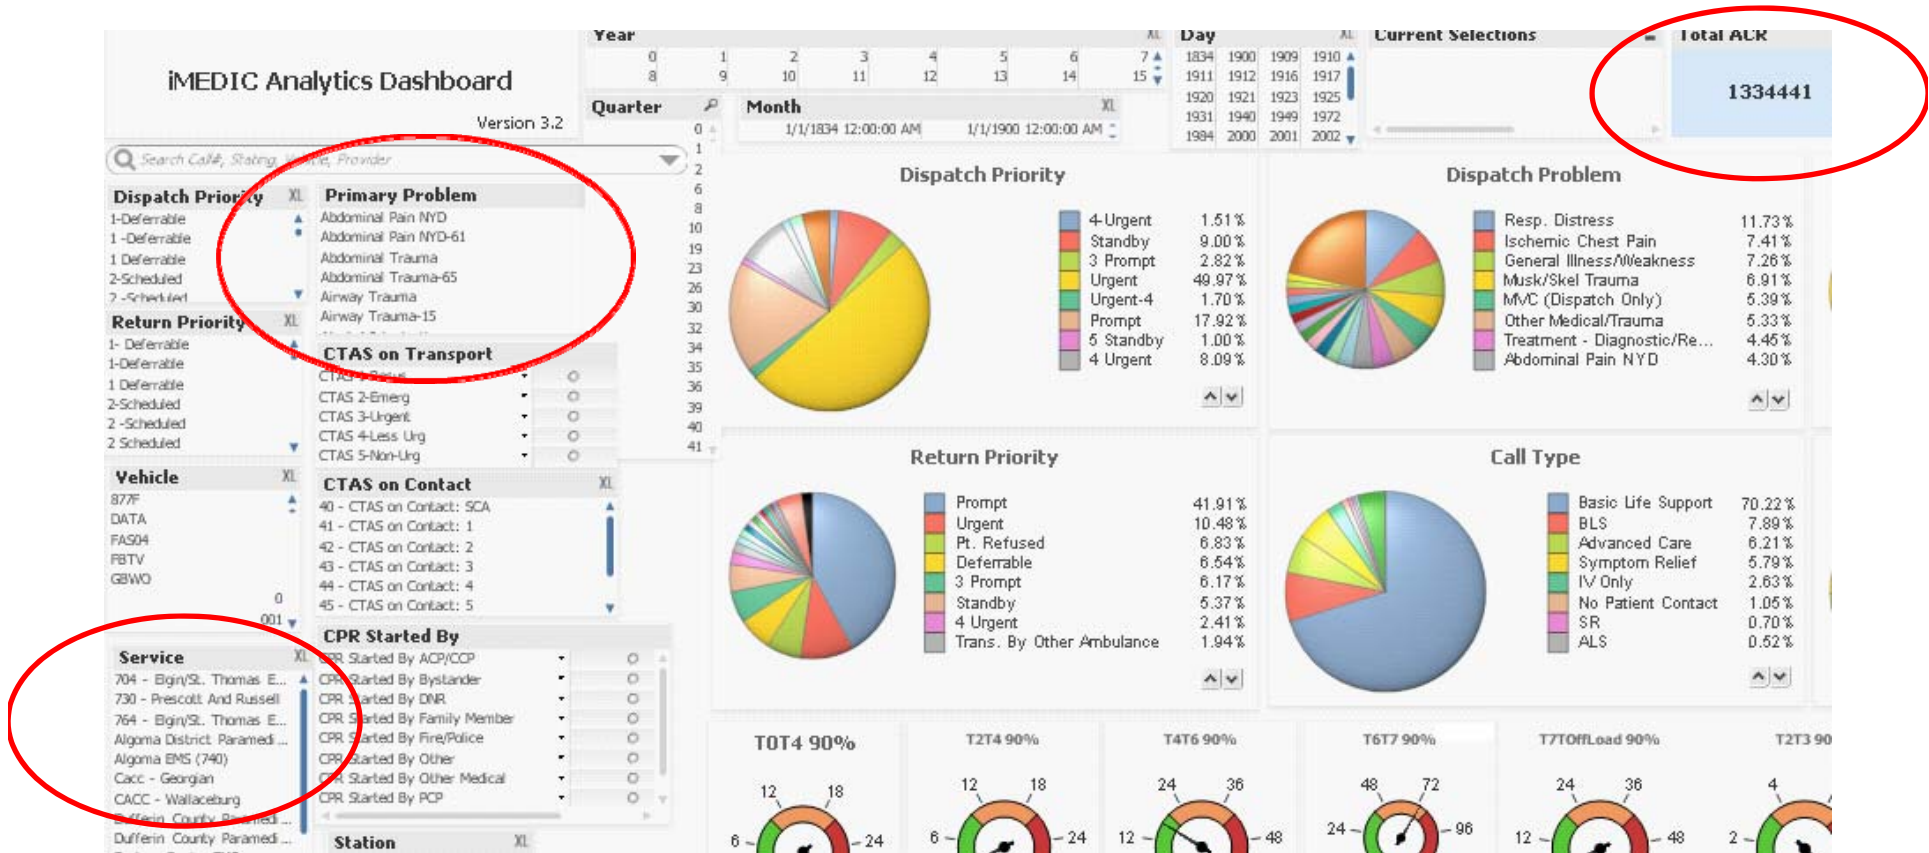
iMEDIC Analytics Dashboard

Version 3.2

Search Call#, Staring, Vehicle, Provider

Year

| 0 | 1 | 2 | 3 | 4 | 5 | 6 | 7 |
|---|---|---|---|---|---|---|---|
| 8 | 9 | 10 | 11 | 12 | 13 | 14 | 15 |

Quarter

Month

1/1/1834 12:00:00 AM 1/1/1900 12:00:00 AM

Day

| 1834 | 1900 | 1909 | 1910 |
|---|---|---|---|
| 1911 | 1912 | 1916 | 1917 |
| 1920 | 1921 | 1923 | 1925 |
| 1931 | 1940 | 1949 | 1972 |
| 1984 | 2000 | 2001 | 2002 |

Current Selections

Total ACR

1334441

Dispatch Priority
1-Deferrable
1 -Deferrable
1 Deferrable
2-Scheduled
2 -Scheduled

Primary Problem
Abdominal Pain NYD
Abdominal Pain NYD-61
Abdominal Trauma
Abdominal Trauma-65
Airway Trauma
Airway Trauma-15

Return Priority
1- Deferrable
1-Deferrable
1 Deferrable
2-Scheduled
2 -Scheduled
2 Scheduled

CTAS on Transport
CTAS 1-Resus
CTAS 2-Emerg
CTAS 3-Urgent
CTAS 4-Less Urg
CTAS 5-Non-Urg

0
1
2
6
8
10
19
23
26
30
32
34
35
36
39
40
41

Vehicle
877F
DATA
FAS04
FBTV
GBWO
0
001

CTAS on Contact
40 - CTAS on Contact: SCA
41 - CTAS on Contact: 1
42 - CTAS on Contact: 2
43 - CTAS on Contact: 3
44 - CTAS on Contact: 4
45 - CTAS on Contact: 5

Service
704 - Elgin/St. Thomas E...
730 - Prescott And Russell
764 - Elgin/St. Thomas E...
Algoma District Paramedi...
Algoma EMS (740)
Cacc - Georgian
CACC - Wallaceburg
Dufferin County Paramedi...
Dufferin County Paramedi...

CPR Started By
CPR Started By ACP/CCP
CPR Started By Bystander
CPR Started By DNR
CPR Started By Family Member
CPR Started By Fire/Police
CPR Started By Other
CPR Started By Other Medical
CPR Started By PCP

Station

Dispatch Priority
4-Urgent 1.51%
Standby 9.00%
3 Prompt 2.82%
Urgent 49.97%
Urgent-4 1.70%
Prompt 17.92%
5 Standby 1.00%
4 Urgent 8.09%

Dispatch Problem
Resp. Distress 11.73%
Ischemic Chest Pain 7.41%
General Illness/Weakness 7.26%
Musk/Skel Trauma 6.91%
MVC (Dispatch Only) 5.39%
Other Medical/Trauma 5.33%
Treatment - Diagnostic/Re... 4.45%
Abdominal Pain NYD 4.30%

Return Priority
Prompt 41.91%
Urgent 10.48%
Pt. Refused 6.83%
Deferrable 6.54%
3 Prompt 6.17%
Standby 5.37%
4 Urgent 2.41%
Trans. By Other Ambulance 1.94%

Call Type
Basic Life Support 70.22%
BLS 7.89%
Advanced Care 6.21%
Symptom Relief 5.79%
IV Only 2.63%
No Patient Contact 1.05%
SR 0.70%
ALS 0.52%

T0T4 90%
12 18
6 24

T2T4 90%
12 18
6 24

T4T6 90%
24 36
12 48

T6T7 90%
48 72
24 96

T7TOffLoad 90%
24 36
12 48

T2T3 90
4
2